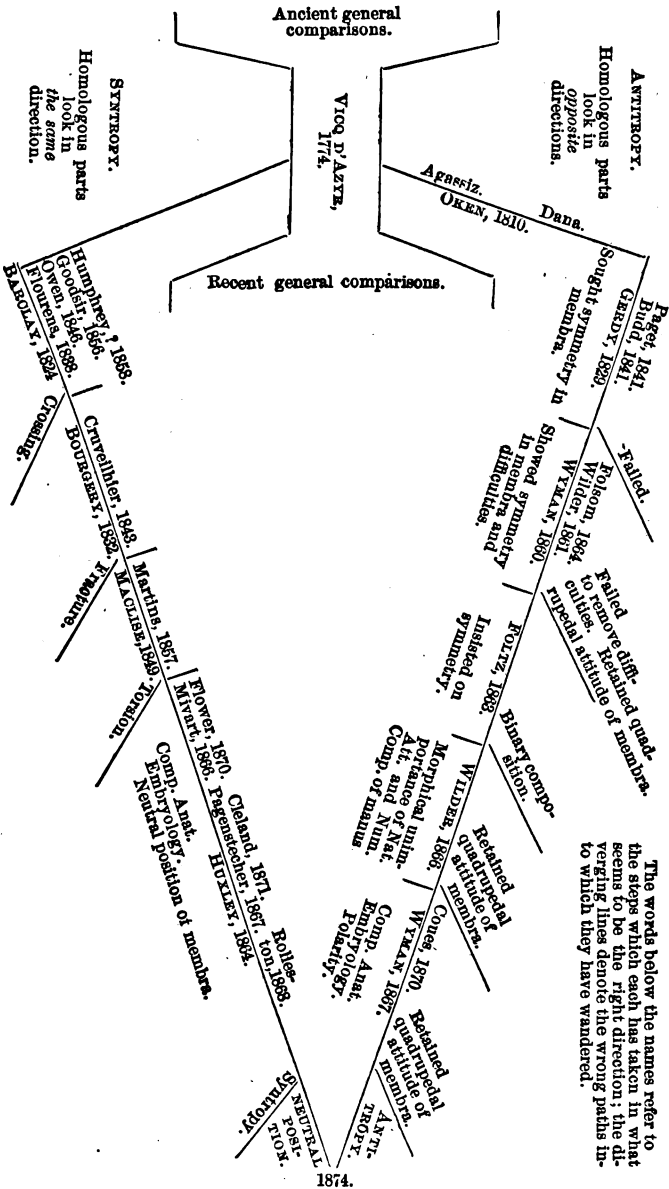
Ancient general comparisons.

SYNTROPY. Homologous parts look in the same direction.

VICQ D'AZYR, 1774.

ANTITROPY. Homologous parts look in opposite directions.

Agassiz.

OKEN, 1810.

Dana.

Recent general comparisons.

Paget, 1841.
Budd, 1841.
GERDY, 1829.
Sought symmetry in membra.

-Failed.

Folsom, 1864.
Wilder, 1861.
WYMAN, 1860.
Showed symmetry in membra and difficulties.

Failed to remove difficulties. Retained quadrupedal attitude of membra.

FOLTZ, 1863.
Insisted on symmetry.

Binary composition.

WILDER, 1868.
Morphical unimportance of Nat. Att. and Num. Comp. of manus

Retained quadrupedal attitude of membra.

Coues, 1870.
WYMAN, 1867.
Comp. Anat. Embryology. Polarity.

Retained quadrupedal attitude of membra.

ANTITROPY.

The words below the names refer to the steps which each has taken in what seems to be the right direction; the diverging lines denote the wrong paths into which they have wandered.

Humphrey, ? 1858.
Goodsir, 1856.
Owen, 1846.
Flourens, 1838.
BARCLAY, 1824

Crossing.

Cruveilhier, 1843.
BOURGERY, 1832.

Fracture.

Martins, 1857.
MACLISE, 1849.

Torsion.

Flower, 1870.
Mivart, 1866.
Cleland, 1871.
Pagenstecher, 1867.
HUXLEY, 1864.
Rolleston, 1868.

Comp. Anat. Embryology. Neutral position of membra.

SYNTROPY.

NEUTRAL POSITION.

1874.